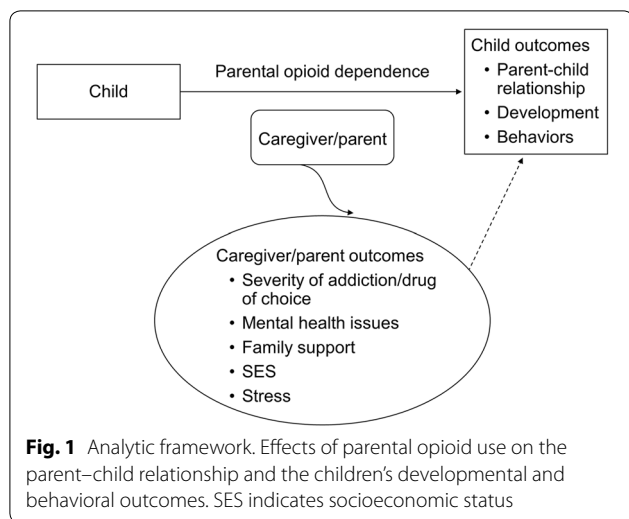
Child

Parental opioid dependence

Child outcomes
• Parent-child relationship
• Development
• Behaviors

Caregiver/parent

Caregiver/parent outcomes
• Severity of addiction/drug of choice
• Mental health issues
• Family support
• SES
• Stress

**Fig. 1** Analytic framework. Effects of parental opioid use on the parent–child relationship and the children's developmental and behavioral outcomes. SES indicates socioeconomic status